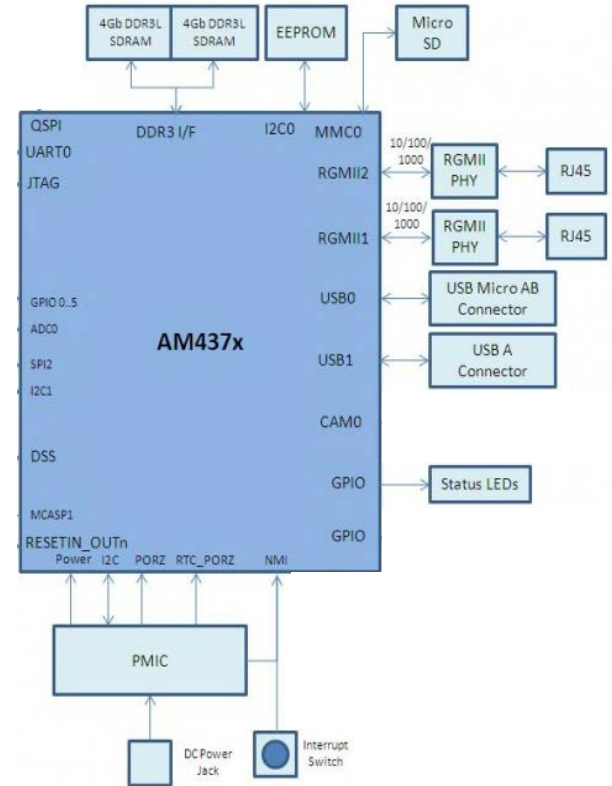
4Gb DDR3L SDRAM

4Gb DDR3L SDRAM

EEPROM

Micro SD

QSPI

DDR3 I/F

I2C0

MMC0

UART0

JTAG

RGMII2

10/100/ 1000

RGMII PHY

RJ45

10/100/ 1000

RGMII1

RGMII PHY

RJ45

GPIO 0..5

ADC0

USB0

USB Micro AB Connector

AM437x

SPI2

USB1

USB A Connector

I2C1

CAM0

DSS

GPIO

Status LEDs

MCASP1

GPIO

RESETIN_OUTn

Power

I2C

PORZ

RTC_PORZ

NMI

PMIC

DC Power Jack

Interrupt Switch